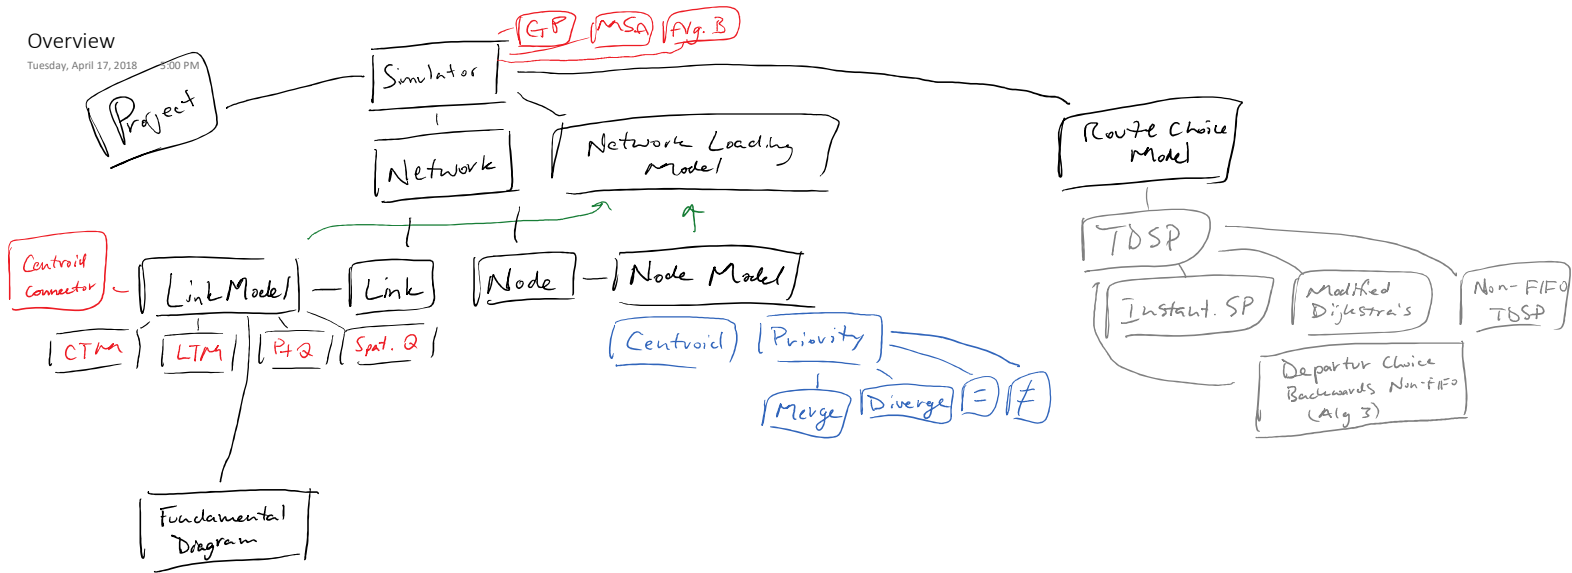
Overview
Tuesday, April 17, 2018 5:00 PM

Project

Simulator

GP

MSA

Avg. B

Network

Network Loading Model

Route Choice Model

Centroid Connector

Link Model

Link

Node

Node Model

CTM

LTM

P+Q

Spat. Q

Centroid

Priority

Merge

Diverge

=

≠

Fundamental Diagram

TDSP

Instant. SP

Modified Dijkstra's

Non-FIFO TDSP

Departure Choice Backwards Non-FIFO (Alg 3)